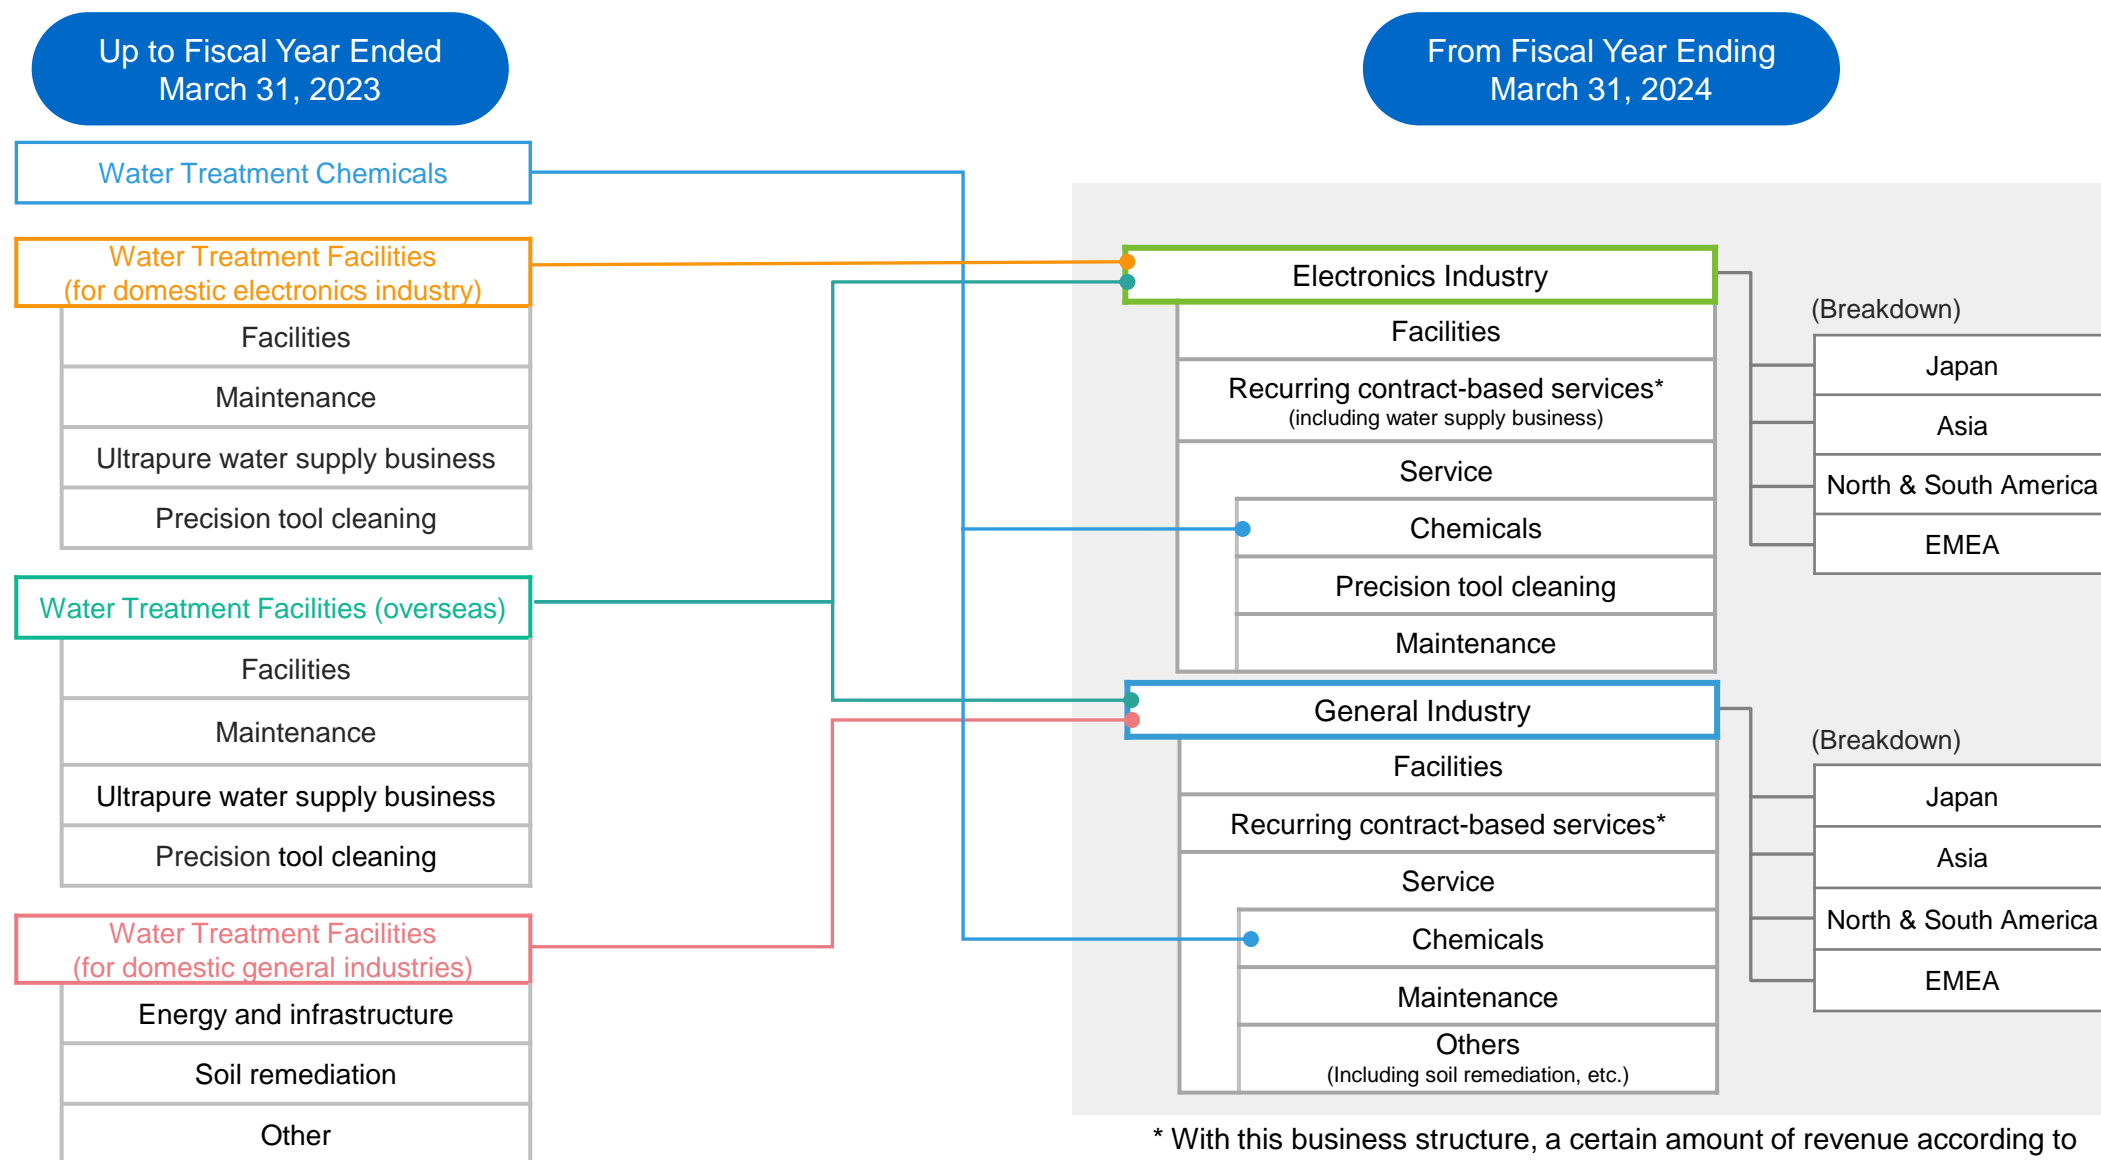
Up to Fiscal Year Ended March 31, 2023

From Fiscal Year Ending March 31, 2024

Water Treatment Chemicals

Water Treatment Facilities (for domestic electronics industry)

Facilities

Maintenance

Ultrapure water supply business

Precision tool cleaning

Water Treatment Facilities (overseas)

Facilities

Maintenance

Ultrapure water supply business

Precision tool cleaning

Water Treatment Facilities (for domestic general industries)

Energy and infrastructure

Soil remediation

Other

Electronics Industry

Facilities

Recurring contract-based services*
(including water supply business)

Service

Chemicals

Precision tool cleaning

Maintenance

(Breakdown)

Japan

Asia

North & South America

EMEA

General Industry

Facilities

Recurring contract-based services*

Service

Chemicals

Maintenance

Others
(Including soil remediation, etc.)

(Breakdown)

Japan

Asia

North & South America

EMEA

* With this business structure, a certain amount of revenue according to